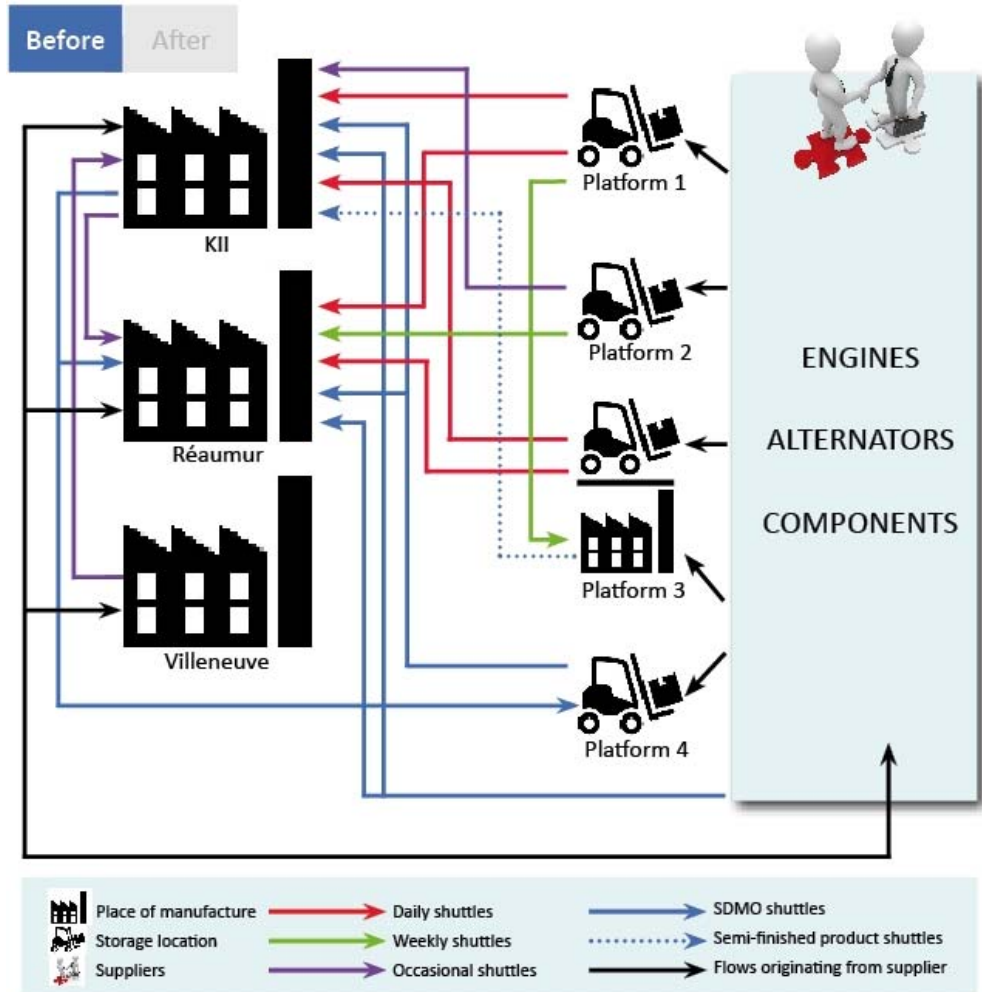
Before After

KII

Réaumur

Villeneuve

Platform 1

Platform 2

Platform 3

Platform 4

ENGINES

ALTERNATORS

COMPONENTS

Place of manufacture
Storage location
Suppliers
Daily shuttles
Weekly shuttles
Occasional shuttles
SDMO shuttles
Semi-finished product shuttles
Flows originating from supplier